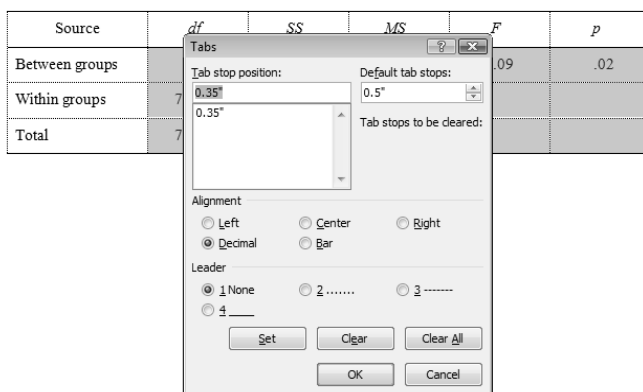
| Source | *df* | *SS* | *MS* | *F* | *p* |
|---|---|---|---|---|---|
| Between groups | | | | .09 | .02 |
| Within groups | 7 | | | | |
| Total | 7 | | | | |

Tabs

? X

Tab stop position:

0.35"

0.35"

Default tab stops:

0.5"

Tab stops to be cleared:

Alignment

Left Center Right

Decimal Bar

Leader

1 None 2 ....... 3 -------

4 ____

Set Clear Clear All

OK Cancel